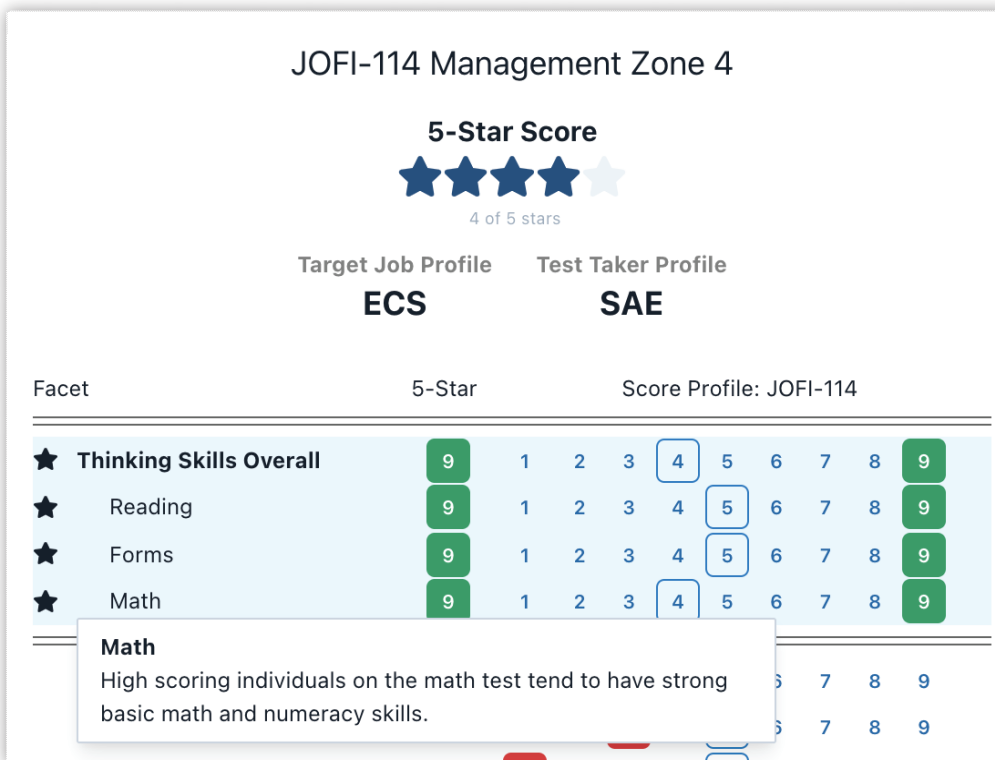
JOFI-114 Management Zone 4

5-Star Score

4 of 5 stars

Target Job Profile
ECS

Test Taker Profile
SAE

| Facet | 5-Star | Score Profile: JOFI-114 |
|---|---|---|
| Thinking Skills Overall | 9 | 1 2 3 4 5 6 7 8 9 |
| Reading | 9 | 1 2 3 4 5 6 7 8 9 |
| Forms | 9 | 1 2 3 4 5 6 7 8 9 |
| Math | 9 | 1 2 3 4 5 6 7 8 9 |

Math
High scoring individuals on the math test tend to have strong basic math and numeracy skills.

6 7 8 9
6 7 8 9